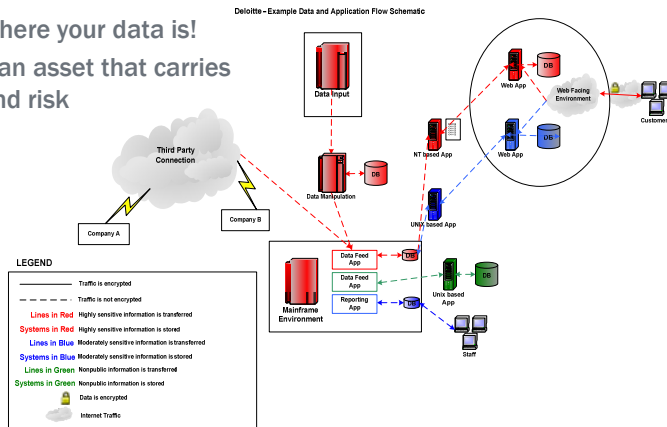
here your data is!
an asset that carries
nd risk

Deloitte – Example Data and Application Flow Schematic

Data Input

Data Manipulation

DB

Third Party Connection

Company A

Company B

NT based App

Web App

DB

Web Facing Environment

Customer

Web App

DB

UNIX based App

Mainframe Environment

Data Feed App

DB

Data Feed App

Reporting App

DB

Unix based App

DB

Staff

LEGEND

Traffic is encrypted

Traffic is not encrypted

Lines in Red Highly sensitive information is transferred

Systems in Red Highly sensitive information is stored

Lines in Blue Moderately sensitive information is transferred

Systems in Blue Moderately sensitive information is stored

Lines in Green Nonpublic information is transferred

Systems in Green Nonpublic information is stored

Data is encrypted

Internet Traffic